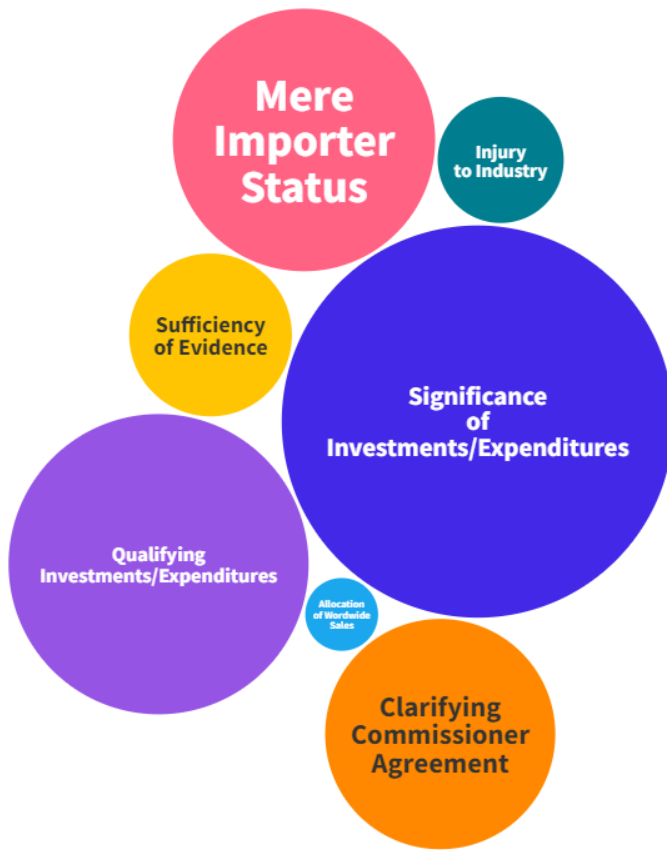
Mere Importer Status

Injury to Industry

Sufficiency of Evidence

Significance of Investments/Expenditures

Qualifying Investments/Expenditures

Allocation of Wordwide Sales

Clarifying Commissioner Agreement